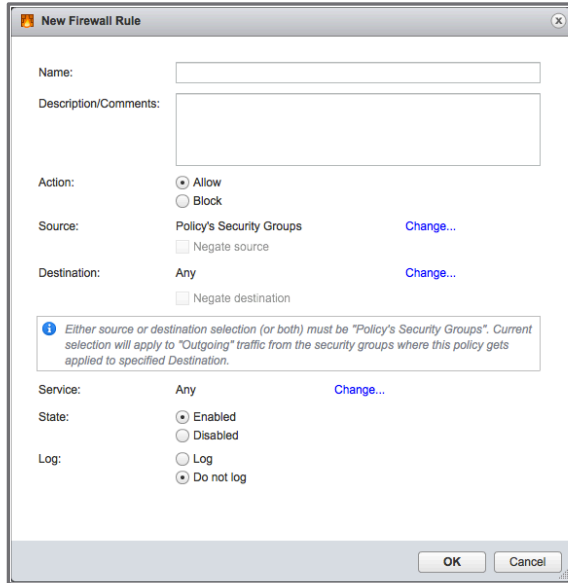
New Firewall Rule

Name:

Description/Comments:

Action:
Allow
Block

Source:
Policy's Security Groups
Change...
Negate source

Destination:
Any
Change...
Negate destination

Either source or destination selection (or both) must be "Policy's Security Groups". Current selection will apply to "Outgoing" traffic from the security groups where this policy gets applied to specified Destination.

Service:
Any
Change...

State:
Enabled
Disabled

Log:
Log
Do not log

OK
Cancel